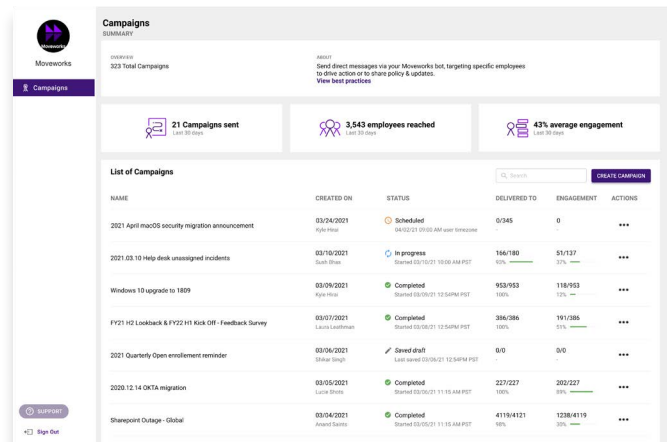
Moveworks

Moveworks

Campaigns

Campaigns
SUMMARY

OVERVIEW
323 Total Campaigns

ABOUT
Send direct messages via your Moveworks bot, targeting specific employees to drive action or to share policy & updates.
View best practices

21 Campaigns sent
Last 30 days

3,543 employees reached
Last 30 days

43% average engagement
Last 30 days

List of Campaigns

Search

CREATE CAMPAIGN

| NAME | CREATED ON | STATUS | DELIVERED TO | ENGAGEMENT | ACTIONS |
|---|---|---|---|---|---|
| 2021 April macOS security migration announcement | 03/24/2021 Kyle Hosi | Scheduled 04/02/21 09:00 AM user timezone | 0/345 - | 0 - | ••• |
| 2021.03.10 Help desk unassigned incidents | 03/10/2021 Sush Shas | In progress Started 03/10/21 10:00 AM PST | 166/180 93% | 51/137 32% | ••• |
| Windows 10 upgrade to 1809 | 03/09/2021 Kyle Hosi | Completed Started 03/09/21 12:54PM PST | 953/953 100% | 118/953 12% | ••• |
| FY21 H2 Lookback & FY22 H1 Kick Off - Feedback Survey | 03/07/2021 Laura Leathman | Completed Started 03/08/21 12:54PM PST | 386/386 100% | 191/386 51% | ••• |
| 2021 Quarterly Open enrollement reminder | 03/06/2021 Shikar Singh | Saved draft Last saved 03/06/21 12:54PM PST | 0/0 - | 0/0 - | ••• |
| 2020.12.14 OKTA migration | 03/05/2021 Lucie Shots | Completed Started 03/06/21 11:15 AM PST | 227/227 100% | 202/227 89% | ••• |
| Sharepoint Outage - Global | 03/04/2021 Anand Saints | Completed Started 03/05/21 11:15 AM PST | 4119/4121 98% | 1238/4119 30% | ••• |

SUPPORT

Sign Out